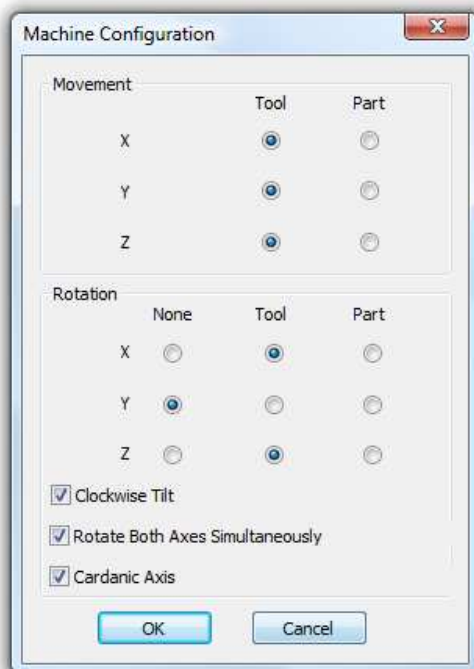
Machine Configuration

Movement

| | Tool | Part |
|---|---|---|
| X | | |
| Y | | |
| Z | | |

Rotation

| | None | Tool | Part |
|---|---|---|---|
| X | | | |
| Y | | | |
| Z | | | |

Clockwise Tilt

Rotate Both Axes Simultaneously

Cardanic Axis

OK Cancel